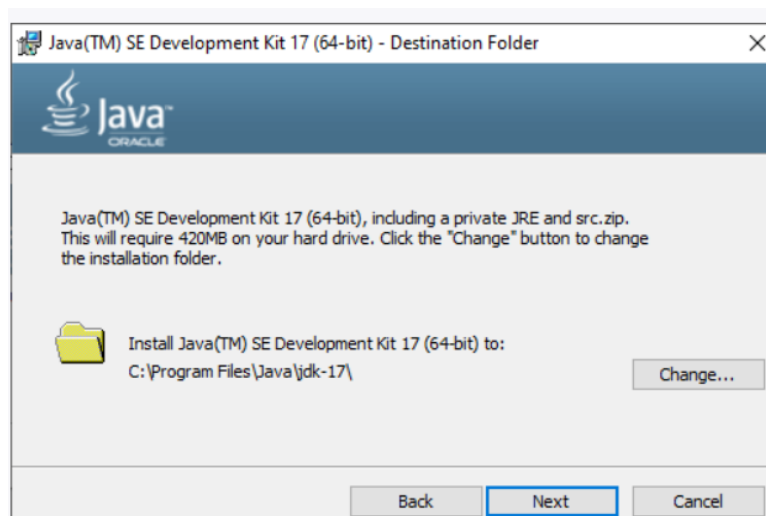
Java(TM) SE Development Kit 17 (64-bit) - Destination Folder

Java™
ORACLE

Java(TM) SE Development Kit 17 (64-bit), including a private JRE and src.zip. This will require 420MB on your hard drive. Click the "Change" button to change the installation folder.

Install Java(TM) SE Development Kit 17 (64-bit) to:
C:\Program Files\Java\jdk-17\

Change...

Back
Next
Cancel